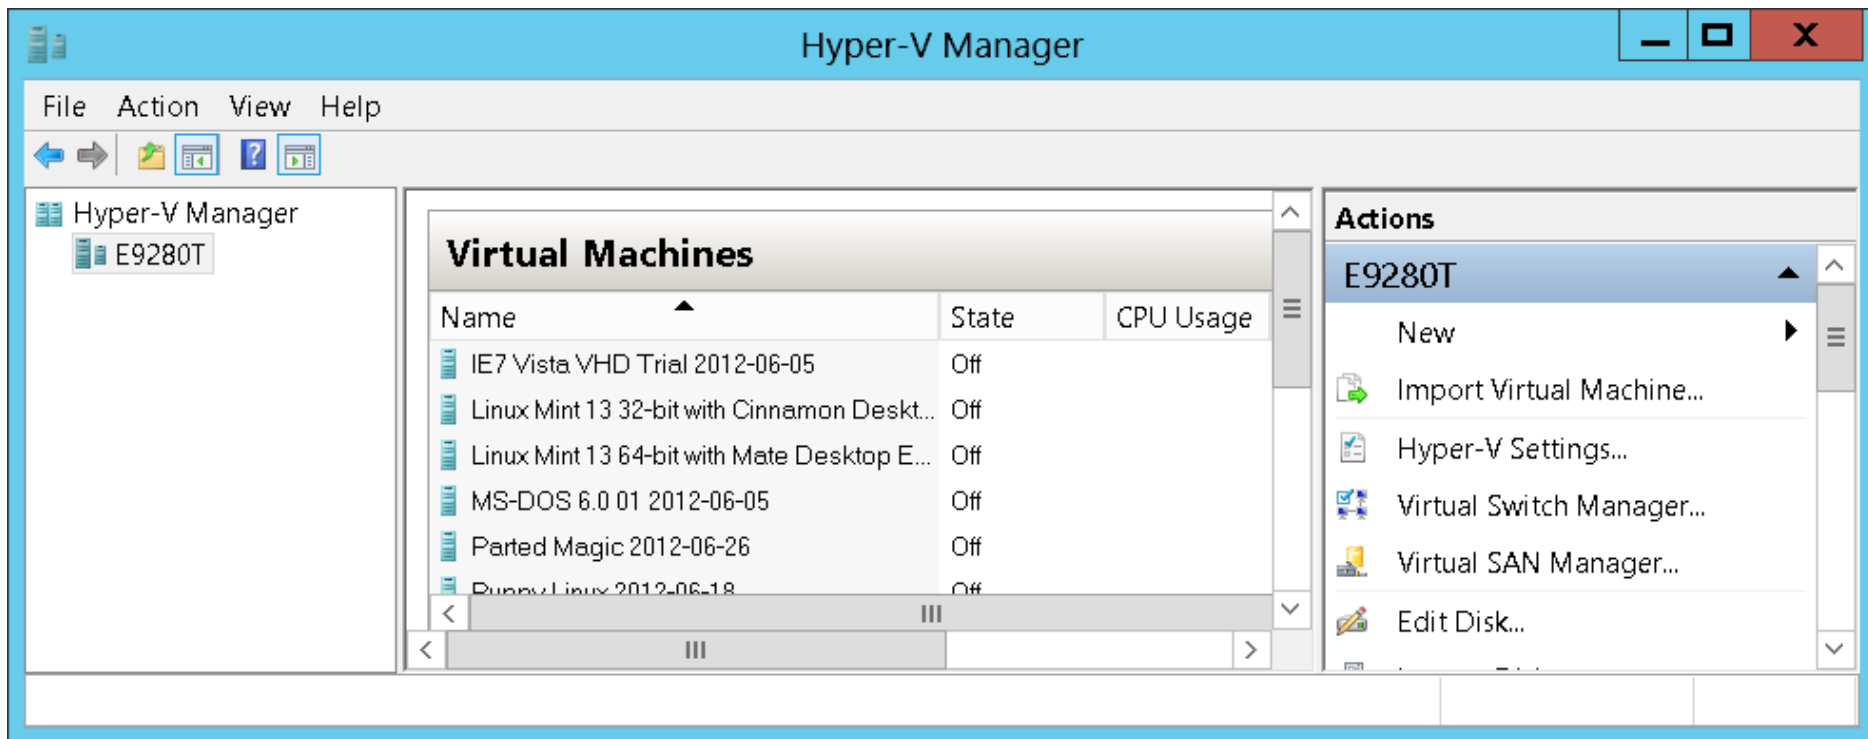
Hyper-V Manager

File Action View Help

Hyper-V Manager
E9280T

Virtual Machines

| Name | State | CPU Usage |
|---|---|---|
| IE7 Vista VHD Trial 2012-06-05 | Off | |
| Linux Mint 13 32-bit with Cinnamon Deskt... | Off | |
| Linux Mint 13 64-bit with Mate Desktop E... | Off | |
| MS-DOS 6.0 01 2012-06-05 | Off | |
| Parted Magic 2012-06-26 | Off | |
| Puppy Linux 2012-06-18 | Off | |

Actions
E9280T
New
Import Virtual Machine...
Hyper-V Settings...
Virtual Switch Manager...
Virtual SAN Manager...
Edit Disk...
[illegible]